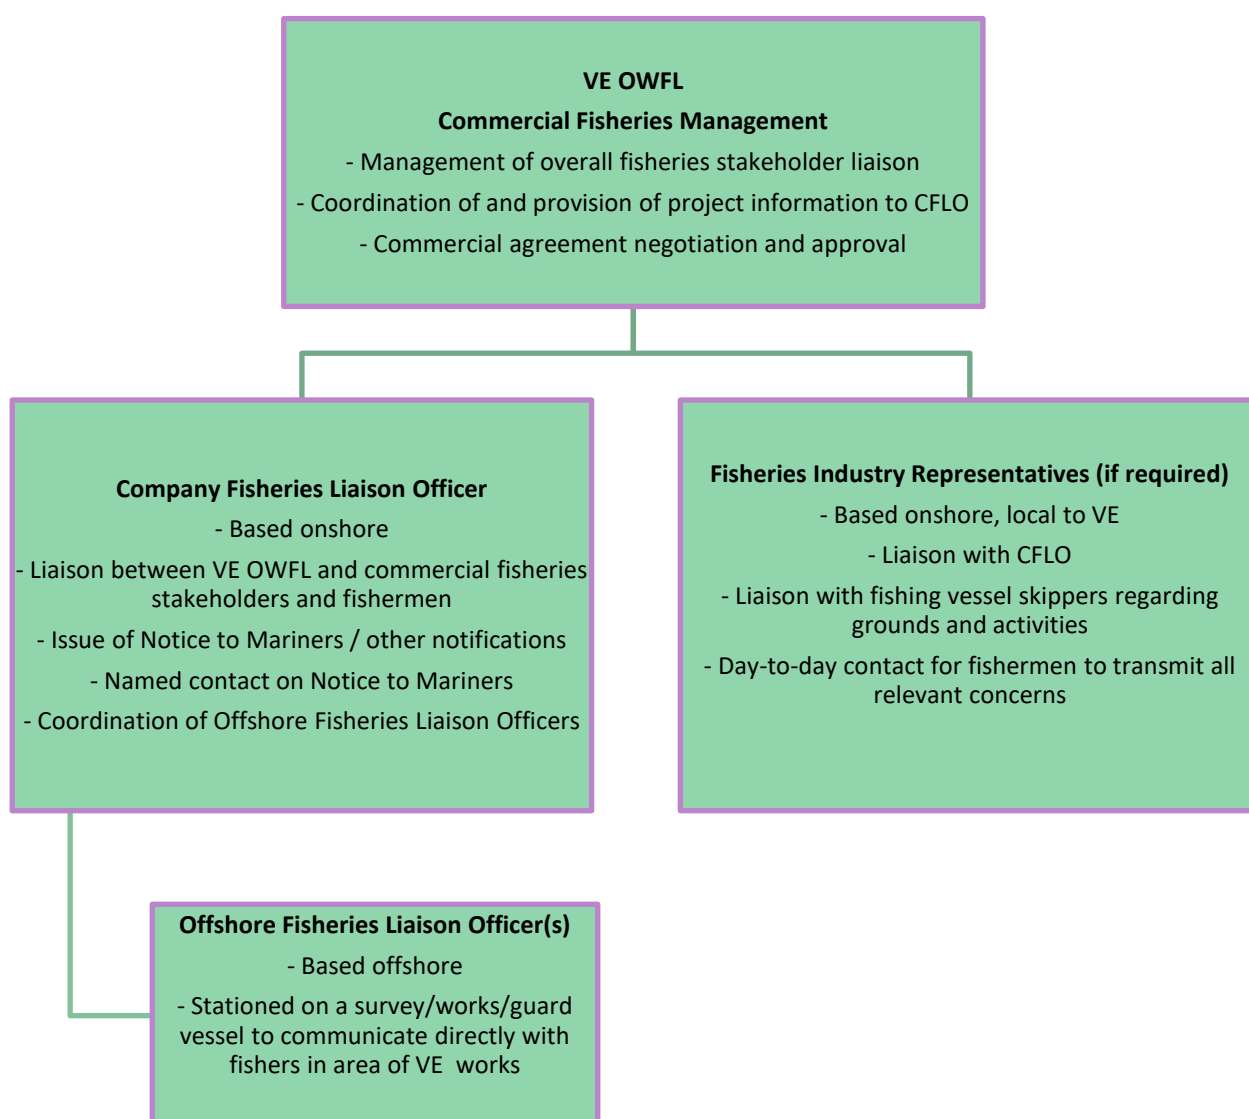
VE OWFL

Commercial Fisheries Management

- Management of overall fisheries stakeholder liaison

- Coordination of and provision of project information to CFLO

- Commercial agreement negotiation and approval

Company Fisheries Liaison Officer

- Based onshore

- Liaison between VE OWFL and commercial fisheries stakeholders and fishermen

- Issue of Notice to Mariners / other notifications

- Named contact on Notice to Mariners

- Coordination of Offshore Fisheries Liaison Officers

Fisheries Industry Representatives (if required)

- Based onshore, local to VE

- Liaison with CFLO

- Liaison with fishing vessel skippers regarding grounds and activities

- Day-to-day contact for fishermen to transmit all relevant concerns

Offshore Fisheries Liaison Officer(s)

- Based offshore

- Stationed on a survey/works/guard vessel to communicate directly with fishers in area of VE works